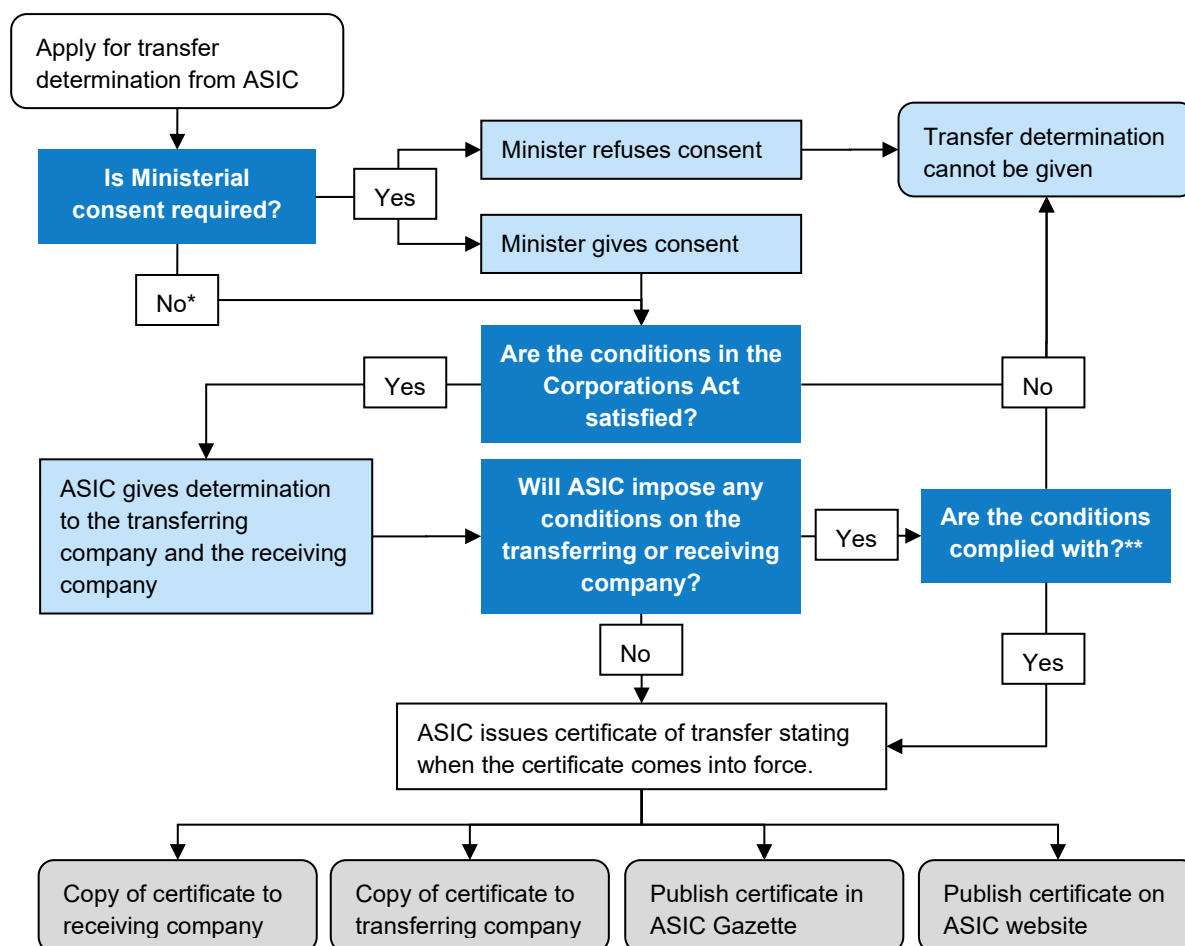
Apply for transfer determination from ASIC

Is Ministerial consent required?

Yes

Minister refuses consent

Transfer determination cannot be given

Minister gives consent

No*

Are the conditions in the Corporations Act satisfied?

Yes

No

ASIC gives determination to the transferring company and the receiving company

Will ASIC impose any conditions on the transferring or receiving company?

Yes

Are the conditions complied with?**

No

Yes

ASIC issues certificate of transfer stating when the certificate comes into force.

Copy of certificate to receiving company

Copy of certificate to transferring company

Publish certificate in ASIC Gazette

Publish certificate on ASIC website